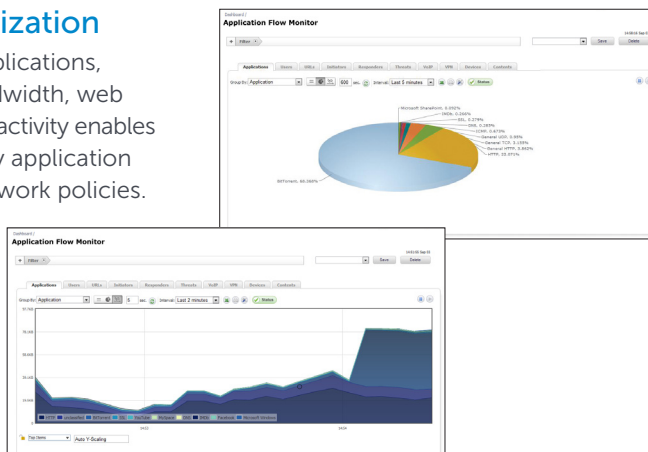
ization

plications,
dwidth, web
activity enables
y application
work policies.

Dashboard /
Application Flow Monitor

+ Filter ×

Save Delete

Applications Users URLs Initiators Responders Threats VoIP VPN Devices Contents

Group By: Application 600 sec. Interval: Last 5 minutes Status

Microsoft SharePoint, 4.002%
IMDb, 0.266%
SSL, 0.278%
DNS, 0.283%
ICMP, 0.673%
General UDP, 0.99%
General TCP, 3.139%
General HTTPS, 5.842%
HTTP, 20.271%

BitTorrent, 66.066%

Dashboard /
Application Flow Monitor

+ Filter ×

Save Delete

Applications Users URLs Initiators Responders Threats VoIP VPN Devices Contents

Group By: Application 5 sec. Interval: Last 2 minutes Status

HTTP Unclassified BitTorrent SSL YouTube MySpace DNS IMDb Facebook Microsoft Windows

Top Items Auto Y-Scaling